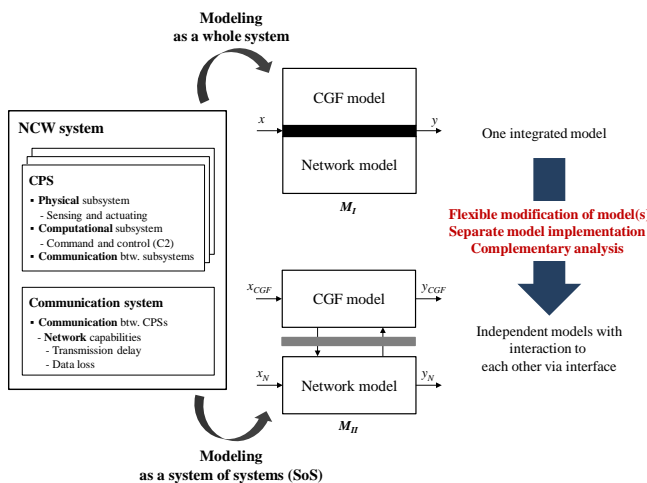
Modeling
as a whole system

NCW system

CPS
▪ Physical subsystem
- Sensing and actuating
▪ Computational subsystem
- Command and control (C2)
▪ Communication btw. subsystems

Communication system
▪ Communication btw. CPSs
- Network capabilities
- Transmission delay
- Data loss

$x$
CGF model
$y$
Network model
$M_I$

One integrated model

Flexible modification of model(s)
Separate model implementation
Complementary analysis

$x_{CGF}$
CGF model
$y_{CGF}$
$x_N$
Network model
$y_N$
$M_{II}$

Independent models with interaction to each other via interface

Modeling
as a system of systems (SoS)